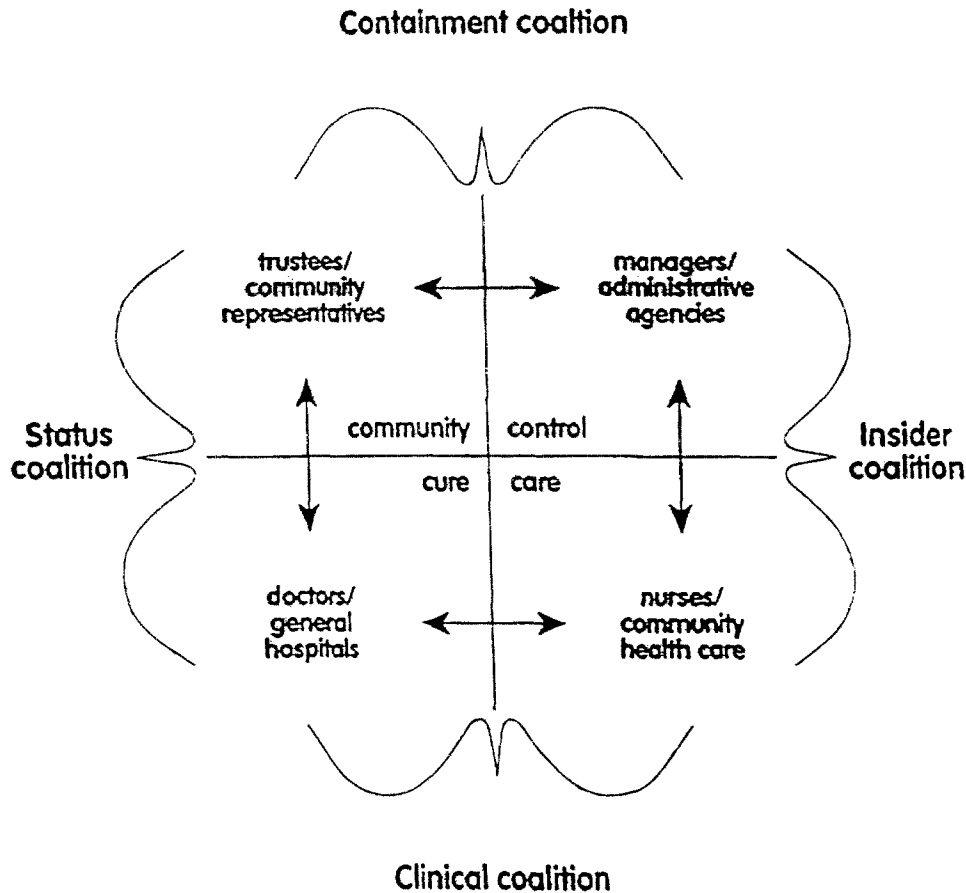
Containment coaltion

trustees/ community representatives

managers/ administrative agencies

Status coalition

community

control

Insider coalition

cure

care

doctors/ general hospitals

nurses/ community health care

Clinical coalition